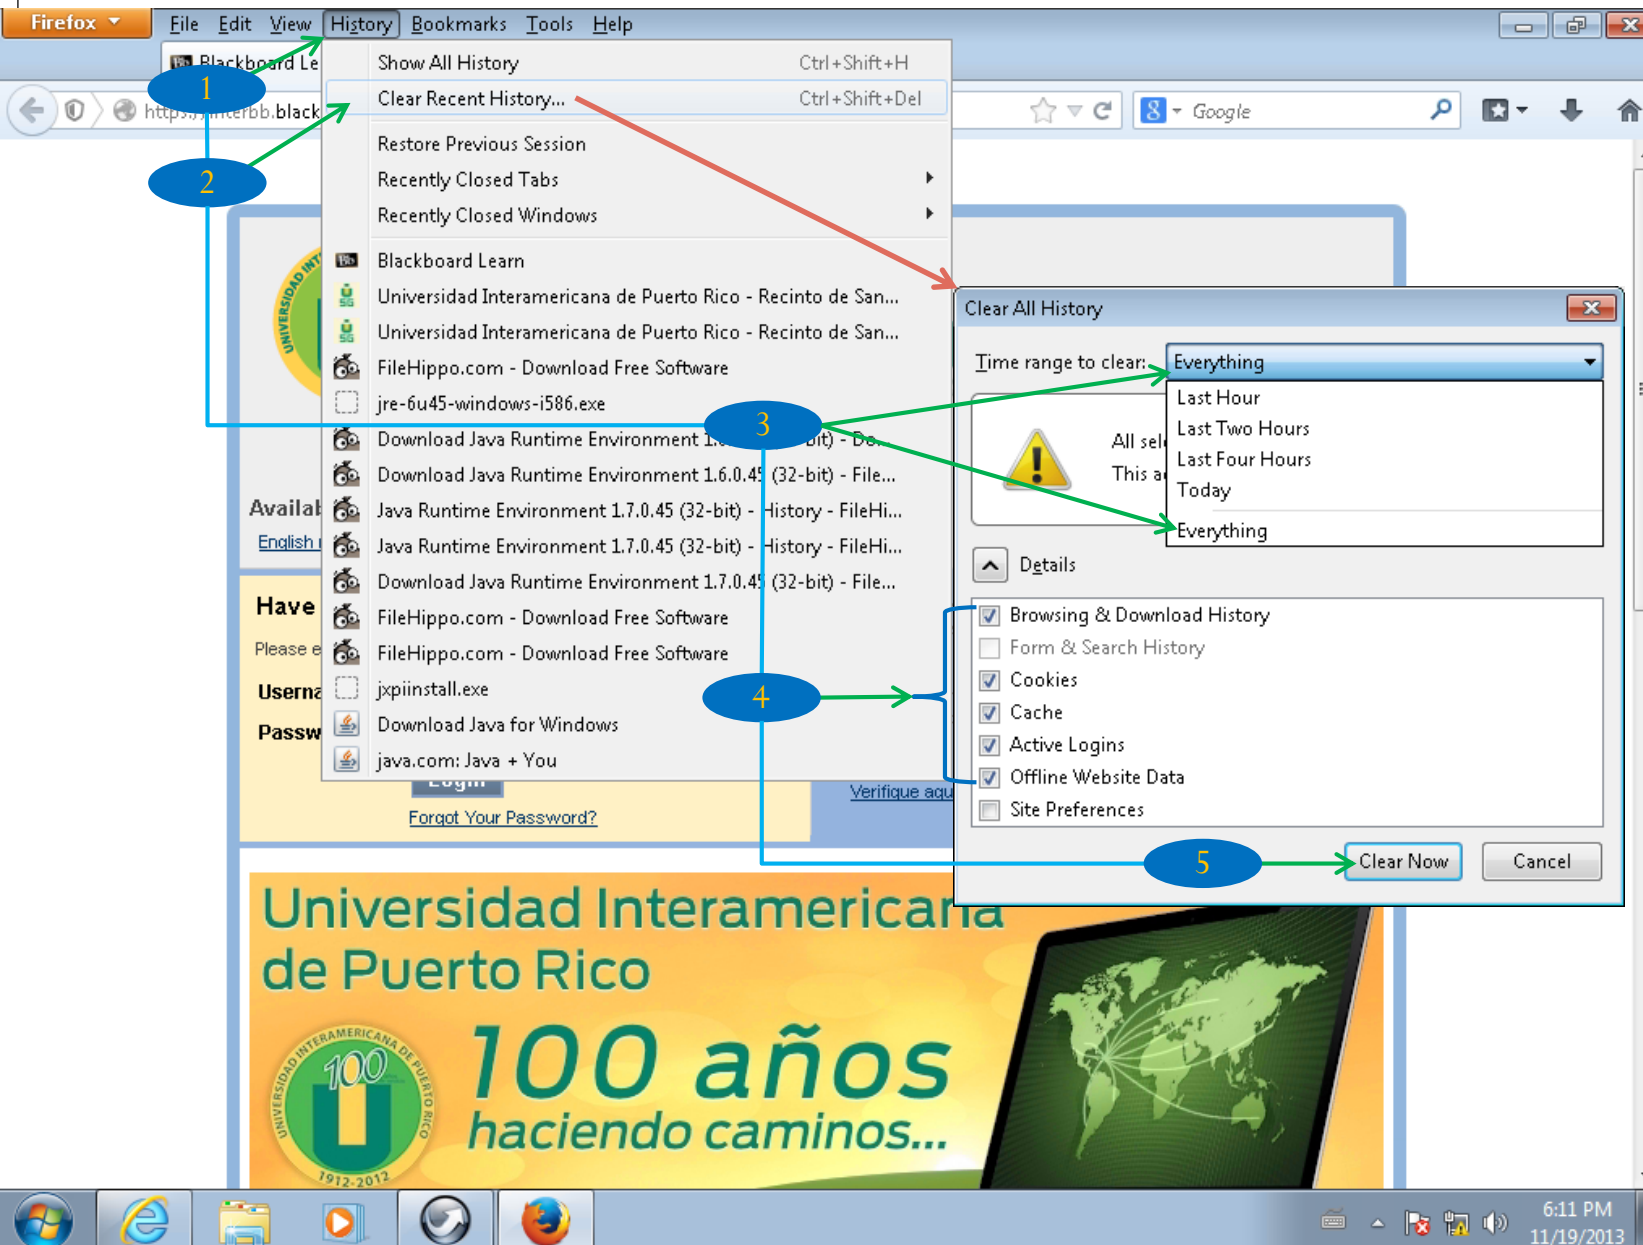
Firefox File Edit View History Bookmarks Tools Help

Blackboard Le

https://interbb.black

Google

1

2

Show All History Ctrl+Shift+H
Clear Recent History... Ctrl+Shift+Del
Restore Previous Session
Recently Closed Tabs
Recently Closed Windows
Blackboard Learn
Universidad Interamericana de Puerto Rico - Recinto de San...
Universidad Interamericana de Puerto Rico - Recinto de San...
FileHippo.com - Download Free Software
jre-6u45-windows-i586.exe
Download Java Runtime Environment 1.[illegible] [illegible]bit) - Do...
Download Java Runtime Environment 1.6.0.45 (32-bit) - File...
Java Runtime Environment 1.7.0.45 (32-bit) - History - FileHi...
Java Runtime Environment 1.7.0.45 (32-bit) - History - FileHi...
Download Java Runtime Environment 1.7.0.45 (32-bit) - File...
FileHippo.com - Download Free Software
FileHippo.com - Download Free Software
jxpiinstall.exe
Download Java for Windows
java.com: Java + You

3

4

5

Availa
English
Have
Please e
Userna
Passw
Forgot Your Password?
Verifique aqu

Clear All History
Time range to clear: Everything
Last Hour
Last Two Hours
Last Four Hours
Today
Everything
All sel
This a
Details
Browsing & Download History
Form & Search History
Cookies
Cache
Active Logins
Offline Website Data
Site Preferences
Clear Now
Cancel

Universidad Interamericana de Puerto Rico
100 años
haciendo caminos...
UNIVERSIDAD INTERAMERICANA DE PUERTO RICO
100
1912-2012

6:11 PM
11/19/2013